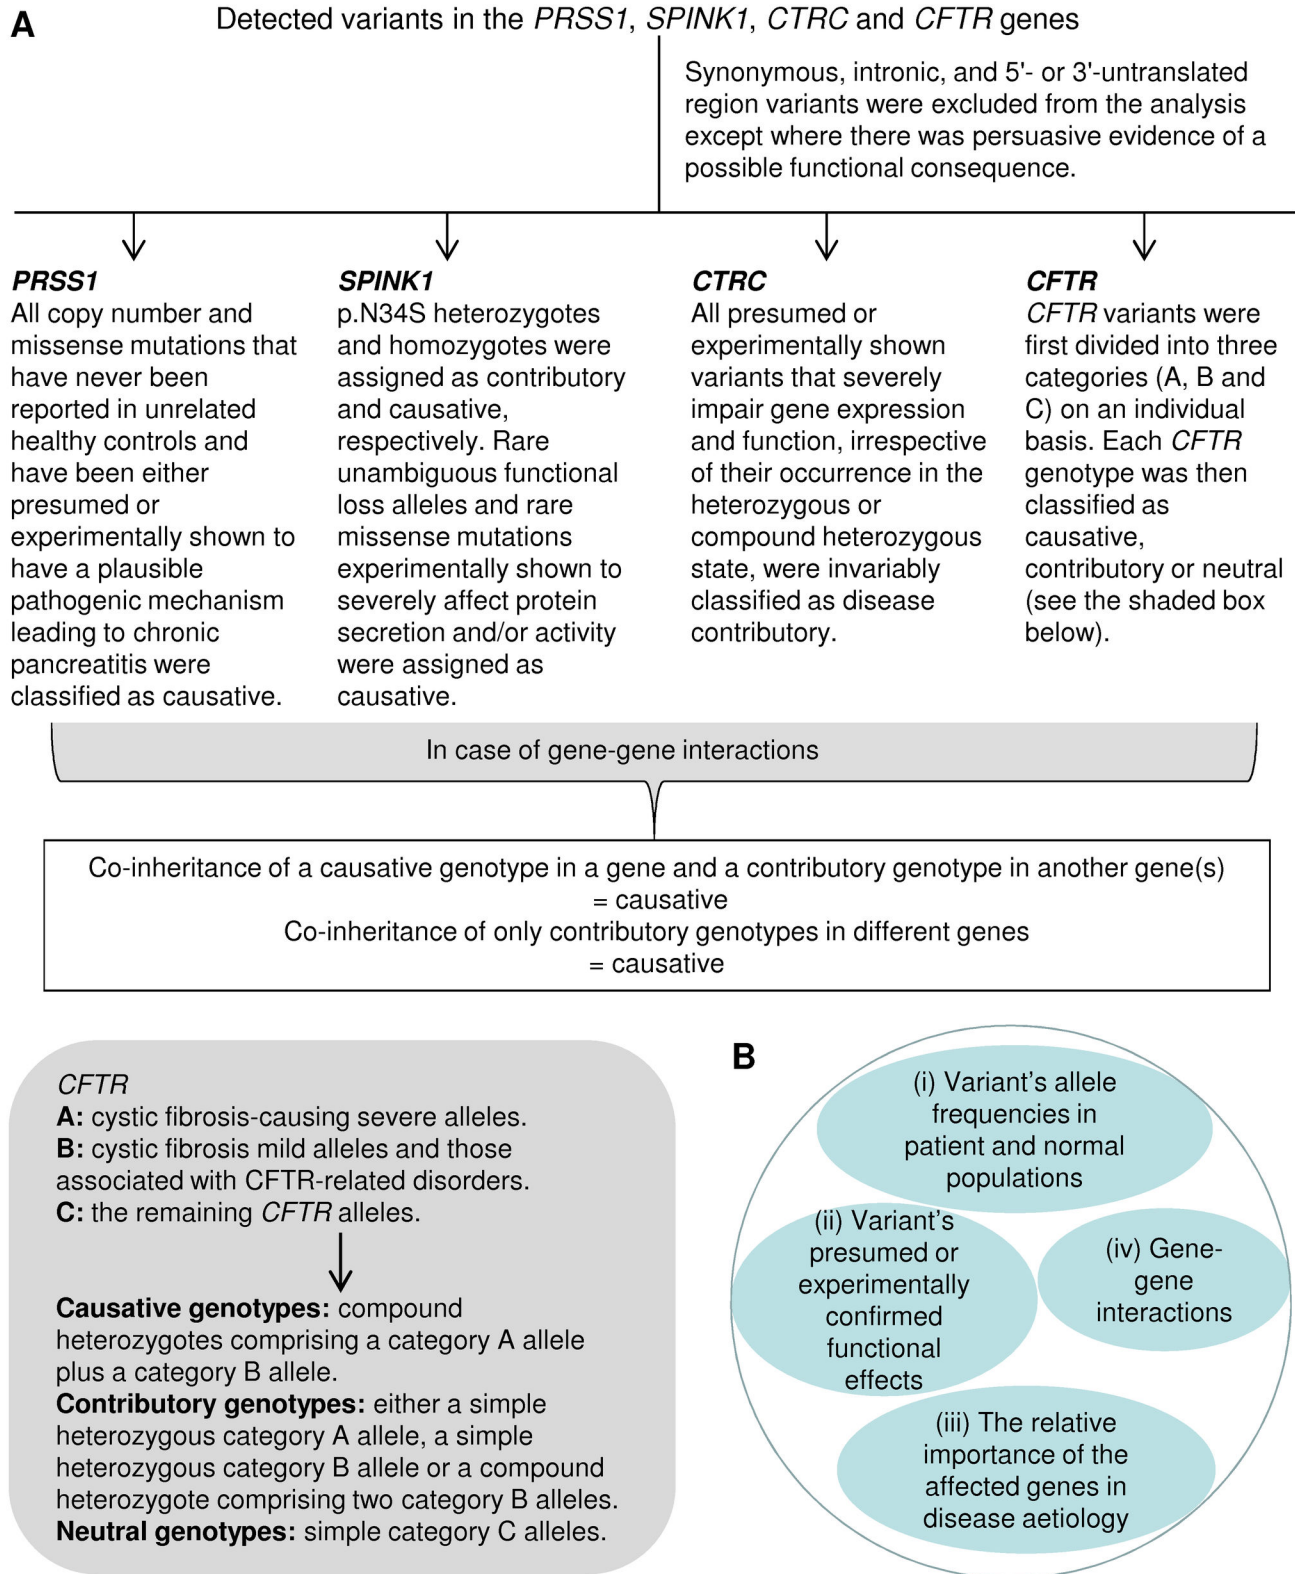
A

Detected variants in the PRSS1, SPINK1, CTRC and CFTR genes

Synonymous, intronic, and 5'- or 3'-untranslated region variants were excluded from the analysis except where there was persuasive evidence of a possible functional consequence.

PRSS1
All copy number and missense mutations that have never been reported in unrelated healthy controls and have been either presumed or experimentally shown to have a plausible pathogenic mechanism leading to chronic pancreatitis were classified as causative.

SPINK1
p.N34S heterozygotes and homozygotes were assigned as contributory and causative, respectively. Rare unambiguous functional loss alleles and rare missense mutations experimentally shown to severely affect protein secretion and/or activity were assigned as causative.

CTRC
All presumed or experimentally shown variants that severely impair gene expression and function, irrespective of their occurrence in the heterozygous or compound heterozygous state, were invariably classified as disease contributory.

CFTR
CFTR variants were first divided into three categories (A, B and C) on an individual basis. Each CFTR genotype was then classified as causative, contributory or neutral (see the shaded box below).

In case of gene-gene interactions

Co-inheritance of a causative genotype in a gene and a contributory genotype in another gene(s) = causative
Co-inheritance of only contributory genotypes in different genes = causative

CFTR
A: cystic fibrosis-causing severe alleles.
B: cystic fibrosis mild alleles and those associated with CFTR-related disorders.
C: the remaining CFTR alleles.

Causative genotypes: compound heterozygotes comprising a category A allele plus a category B allele.
Contributory genotypes: either a simple heterozygous category A allele, a simple heterozygous category B allele or a compound heterozygote comprising two category B alleles.
Neutral genotypes: simple category C alleles.

B

(i) Variant's allele frequencies in patient and normal populations

(ii) Variant's presumed or experimentally confirmed functional effects

(iv) Gene-gene interactions

(iii) The relative importance of the affected genes in disease aetiology